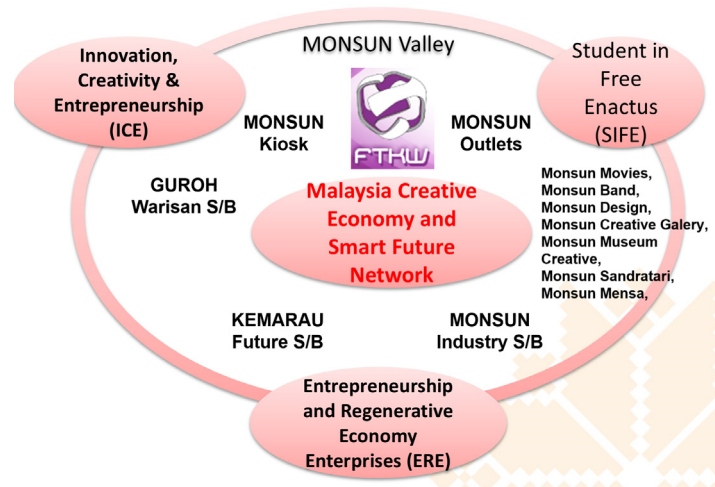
Innovation, Creativity & Entrepreneurship (ICE)

MONSUN Valley

Student in Free Enactus (SIFE)

MONSUN Kiosk

FTKW

MONSUN Outlets

GUROH Warisan S/B

Malaysia Creative Economy and Smart Future Network

Monsun Movies,
Monsun Band,
Monsun Design,
Monsun Creative Galery,
Monsun Museum Creative,
Monsun Sandratari,
Monsun Mensa,

KEMARAU Future S/B

MONSUN Industry S/B

Entrepreneurship and Regenerative Economy Enterprises (ERE)